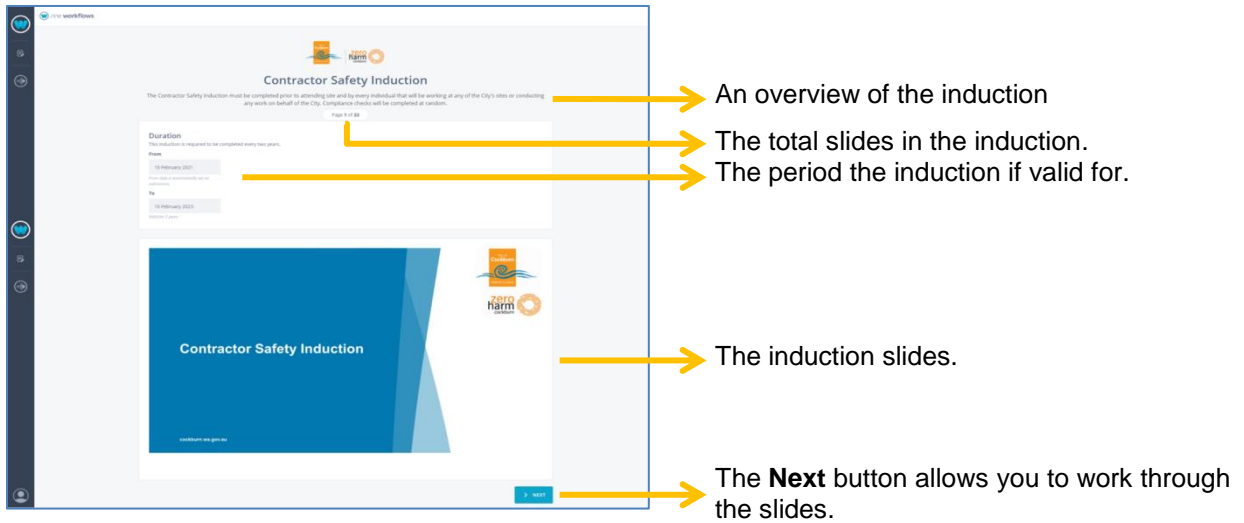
mw workflows

zero harm

Contractor Safety Induction

The Contractor Safety Induction must be completed prior to attending site and by every individual that will be working at any of the City's sites or conducting any work on behalf of the City. Compliance checks will be completed at random.

Page 1 of 33

Duration
This induction is required to be completed every two years.

From
10 February 2021
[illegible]

To
10 February 2023
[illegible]

Contractor Safety Induction

cockburn.wa.gov.au

zero harm cockburn

NEXT

An overview of the induction

The total slides in the induction.

The period the induction if valid for.

The induction slides.

The **Next** button allows you to work through the slides.